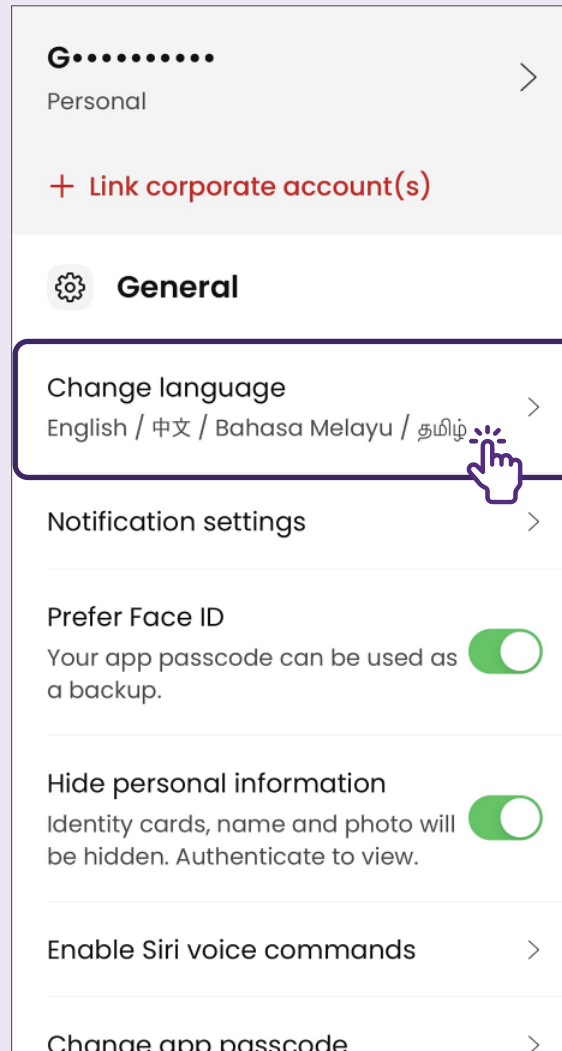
G••••••••••
Personal

+ Link corporate account(s)

General

Change language
English / 中文 / Bahasa Melayu / தமிழ்

Notification settings

Prefer Face ID
Your app passcode can be used as a backup.

Hide personal information
Identity cards, name and photo will be hidden. Authenticate to view.

Enable Siri voice commands

Change app passcode